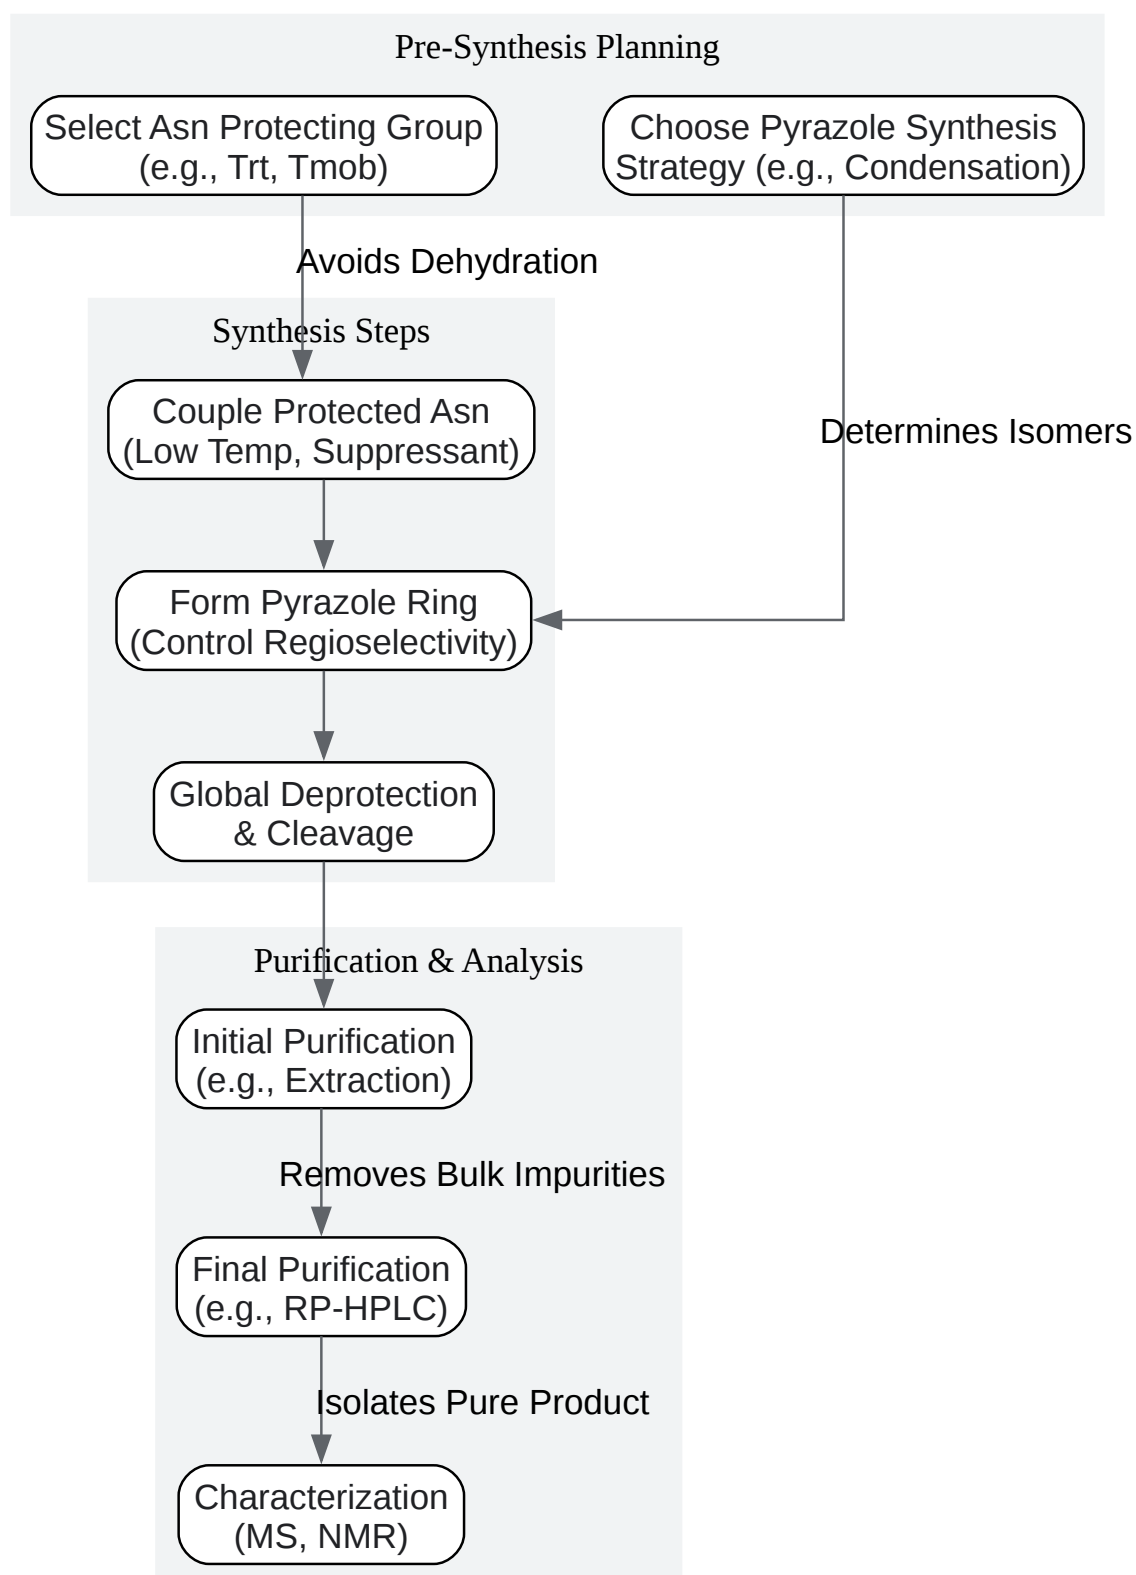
Pre-Synthesis Planning

Select Asn Protecting Group (e.g., Trt, Tmob)

Choose Pyrazole Synthesis Strategy (e.g., Condensation)

Avoids Dehydration

Synthesis Steps

Couple Protected Asn (Low Temp, Suppressant)

Determines Isomers

Form Pyrazole Ring (Control Regioselectivity)

Global Deprotection & Cleavage

Purification & Analysis

Initial Purification (e.g., Extraction)

Removes Bulk Impurities

Final Purification (e.g., RP-HPLC)

Isolates Pure Product

Characterization (MS, NMR)